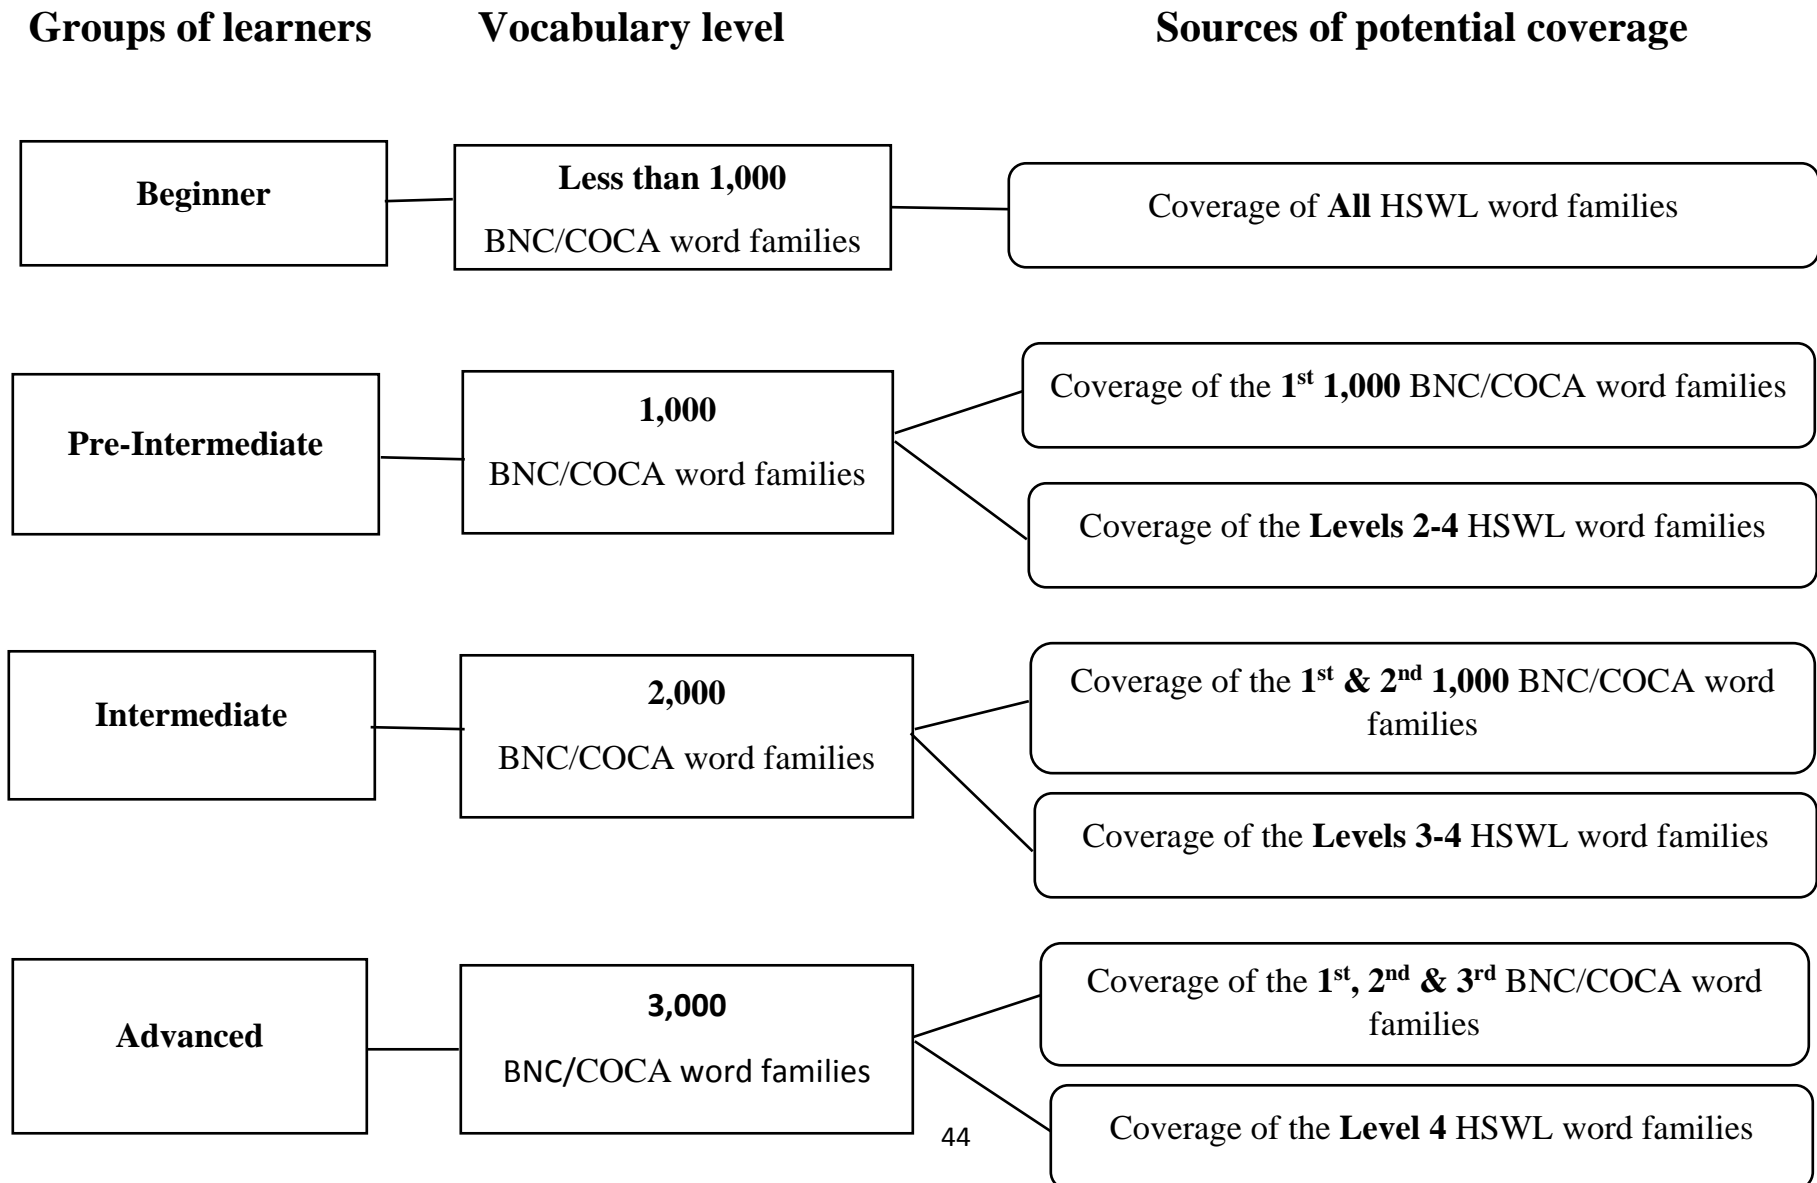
Groups of learners

Vocabulary level

Sources of potential coverage

Beginner

Less than 1,000

BNC/COCA word families

Coverage of All HSWL word families

Pre-Intermediate

1,000

BNC/COCA word families

Coverage of the 1$^{st}$ 1,000 BNC/COCA word families

Coverage of the Levels 2-4 HSWL word families

Intermediate

2,000

BNC/COCA word families

Coverage of the 1$^{st}$ & 2$^{nd}$ 1,000 BNC/COCA word families

Coverage of the Levels 3-4 HSWL word families

Advanced

3,000

BNC/COCA word families

Coverage of the 1$^{st}$, 2$^{nd}$ & 3$^{rd}$ BNC/COCA word families

Coverage of the Level 4 HSWL word families

44